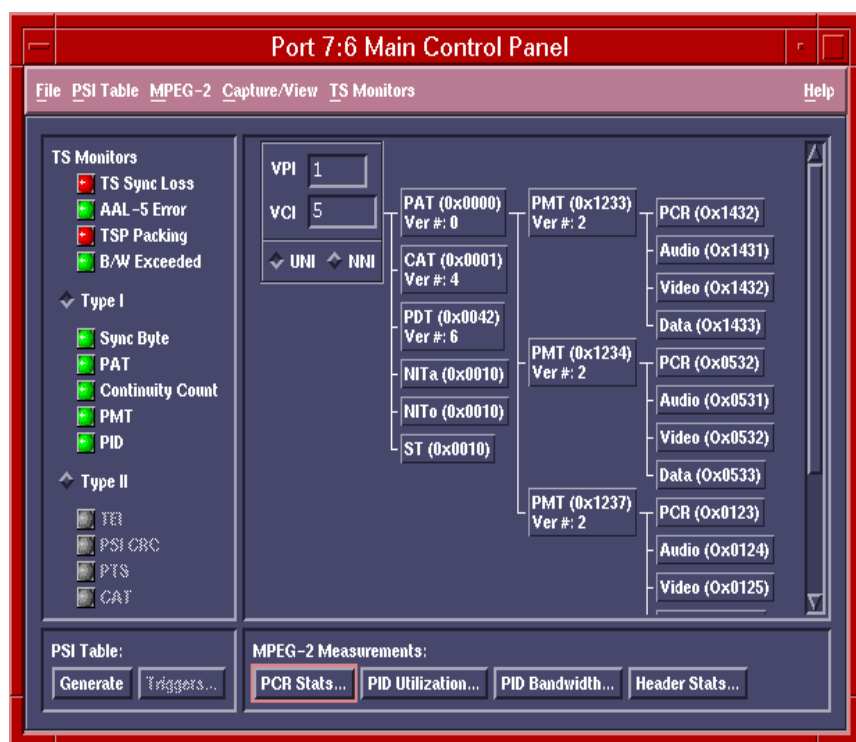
Port 7:6 Main Control Panel

File PSI Table MPEG-2 Capture/View TS Monitors Help

TS Monitors
TS Sync Loss
AAL-5 Error
TSP Packing
B/W Exceeded

Type I
Sync Byte
PAT
Continuity Count
PMT
PID

Type II
TEI
PSI CRC
PTS
CAT

VPI 1
VCI 5
UNI NNI

PAT (0x0000) Ver #: 0
CAT (0x0001) Ver #: 4
PDT (0x0042) Ver #: 6
NITa (0x0010)
NITo (0x0010)
ST (0x0010)

PMT (0x1233) Ver #: 2
PCR (0x1432)
Audio (0x1431)
Video (0x1432)
Data (0x1433)

PMT (0x1234) Ver #: 2
PCR (0x0532)
Audio (0x0531)
Video (0x0532)
Data (0x0533)

PMT (0x1237) Ver #: 2
PCR (0x0123)
Audio (0x0124)
Video (0x0125)

PSI Table:
Generate Triggers...

MPEG-2 Measurements:
PCR Stats... PID Utilization... PID Bandwidth... Header Stats...